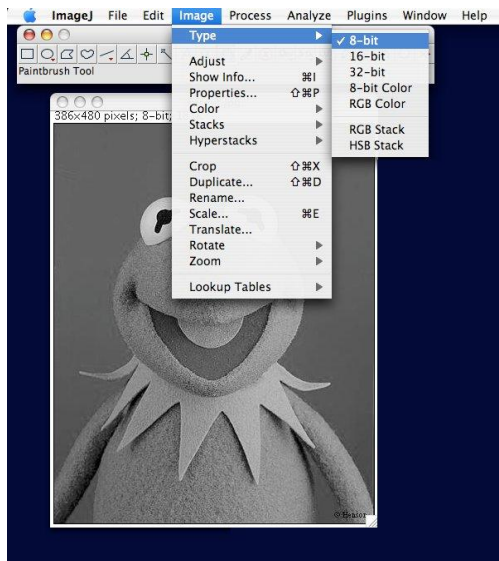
ImageJ File Edit Image Process Analyze Plugins Window Help

Paintbrush Tool

386x480 pixels; 8-bit;

Type
Adjust
Show Info... ⌘I
Properties... ⇧⌘P
Color
Stacks
Hyperstacks
Crop ⇧⌘X
Duplicate... ⇧⌘D
Rename...
Scale... ⌘E
Translate...
Rotate
Zoom
Lookup Tables

✓ 8-bit
16-bit
32-bit
8-bit Color
RGB Color
RGB Stack
HSB Stack

©Henson